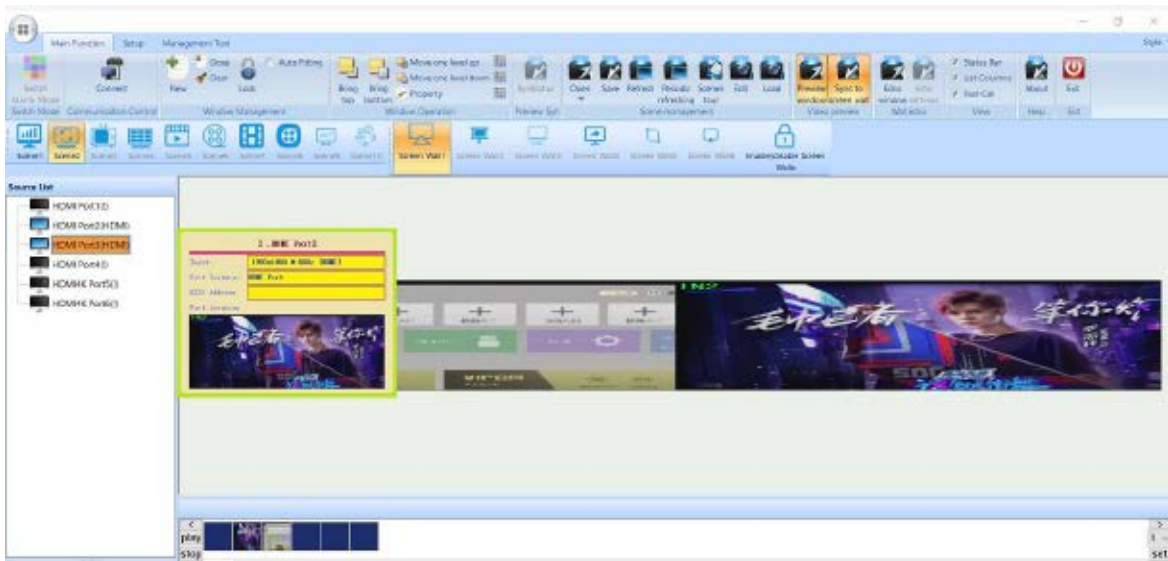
Main Function Setup Management Tool

Style

Switch Mode Connect New Close Clear Lock Auto Fitting Bring top Bring bottom Move one level up Move one level down Property Synthetize Open Save Refresh Periodic refreshing Screen tour Exit Load Preview window Sync to screen wall Echo window Status Bar List Columns Font Cut About Exit

Switch Mode Communication Control Window Management Window Operation Preview Syn Scene management Video preview Edit echo View Help Exit

Scene1 Scene2 Scene3 Scene4 Scene5 Scene6 Scene7 Scene8 Scene9 Scene10 Screen Wall1 Screen Wall2 Screen Wall3 Screen Wall4 Screen Wall5 Screen Wall6 Enable/Disable Screen Walls

Source List

HDMI Port1(1D)
HDMI Port2(HDMI)
HDMI Port3(HDMI)
HDMI Port4(D)
HDMI4K Port5()
HDMI4K Port6()

3.HDMI Port3
Source: 1920x1080 @ 60Hz HDMI
Port Version: HDMI Port
EDID Address:
Port Location:

play
Stop

set